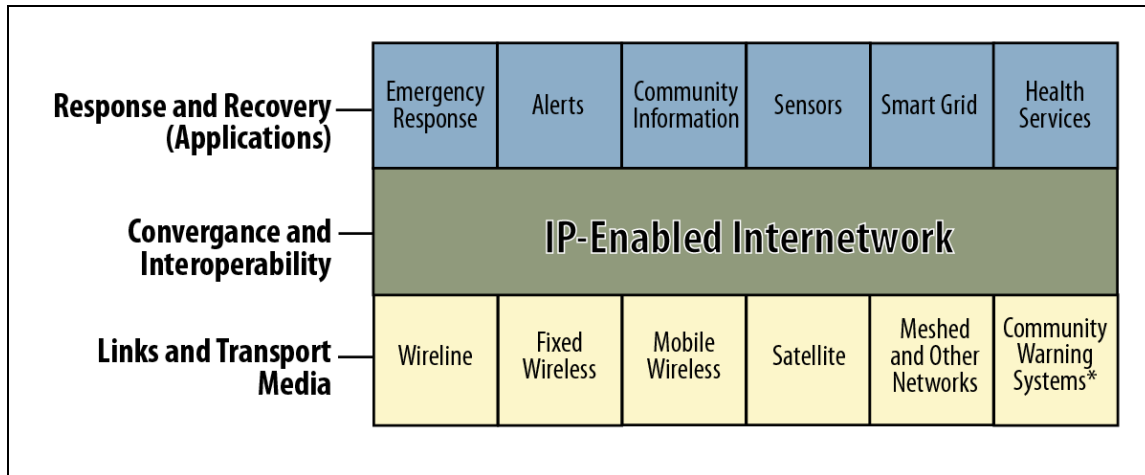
Response and Recovery (Applications)

| Emergency Response | Alerts | Community Information | Sensors | Smart Grid | Health Services |
|---|---|---|---|---|---|

Convergance and Interoperability

IP-Enabled Internetwork

Links and Transport Media

| Wireline | Fixed Wireless | Mobile Wireless | Satellite | Meshed and Other Networks | Community Warning Systems* |
|---|---|---|---|---|---|